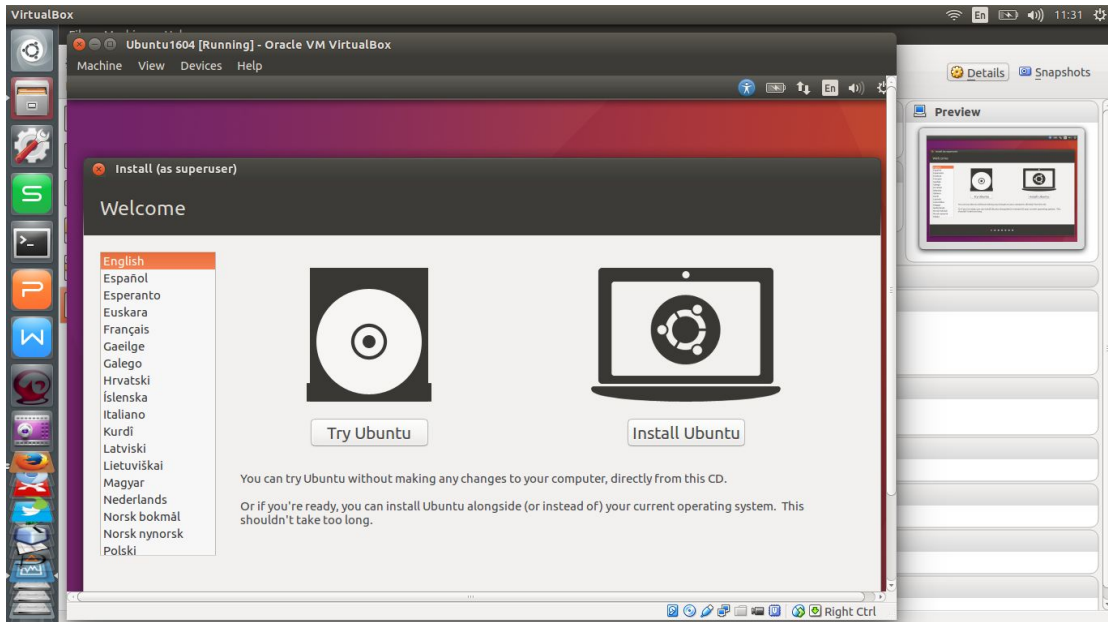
VirtualBox

En 11:31

Ubuntu1604 [Running] - Oracle VM VirtualBox

Machine View Devices Help

En

Details Snapshots

Preview

Install (as superuser)

Welcome

English
Español
Esperanto
Euskara
Français
Gaeilge
Galego
Hrvatski
Íslenska
Italiano
Kurdî
Latviski
Lietuviškai
Magyar
Nederlands
Norsk bokmål
Norsk nynorsk
Polski

Try Ubuntu

Install Ubuntu

You can try Ubuntu without making any changes to your computer, directly from this CD.

Or if you're ready, you can install Ubuntu alongside (or instead of) your current operating system. This shouldn't take too long.

Right Ctrl